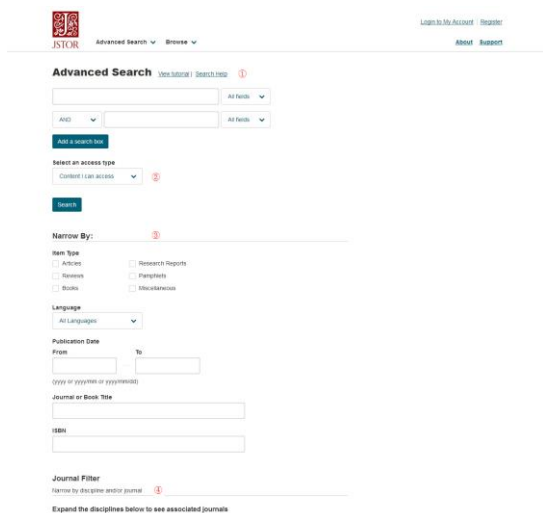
JSTOR

Advanced Search Browse

Login to My Account | Register

About Support

Advanced Search View tutorial | Search Help ①

All fields

AND All fields

Add a search box

Select an access type

Content I can access ②

Search

Narrow By: ③

Item Type

Articles

Reviews

Books

Research Reports

Pamphlets

Miscellaneous

Language

All Languages

Publication Date

From

To

(yyyy or yyyy/mm or yyyy/mm/dd)

Journal or Book Title

ISBN

Journal Filter

Narrow by discipline and/or journal ④

Expand the disciplines below to see associated journals